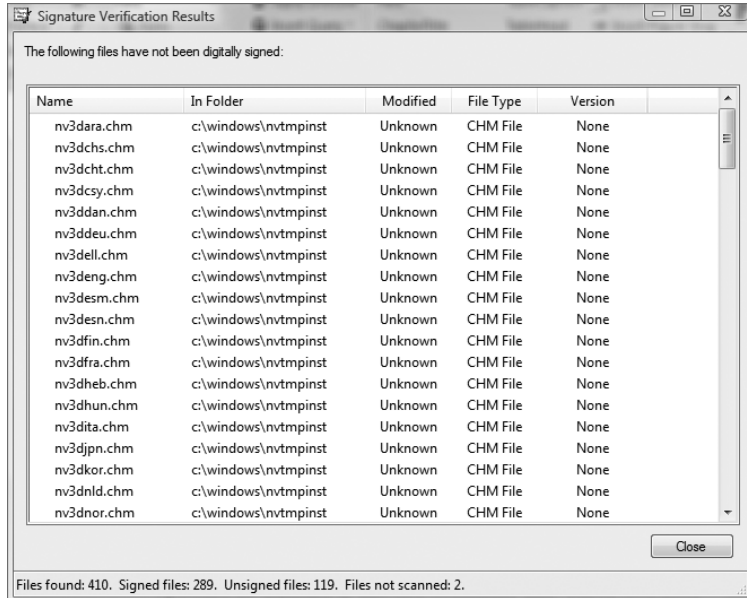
Signature Verification Results

The following files have not been digitally signed:

| Name | In Folder | Modified | File Type | Version |
|---|---|---|---|---|
| nv3dara.chm | c:\windows\nvtmpinst | Unknown | CHM File | None |
| nv3dchs.chm | c:\windows\nvtmpinst | Unknown | CHM File | None |
| nv3dcht.chm | c:\windows\nvtmpinst | Unknown | CHM File | None |
| nv3dcsy.chm | c:\windows\nvtmpinst | Unknown | CHM File | None |
| nv3ddan.chm | c:\windows\nvtmpinst | Unknown | CHM File | None |
| nv3ddeu.chm | c:\windows\nvtmpinst | Unknown | CHM File | None |
| nv3dell.chm | c:\windows\nvtmpinst | Unknown | CHM File | None |
| nv3deng.chm | c:\windows\nvtmpinst | Unknown | CHM File | None |
| nv3desm.chm | c:\windows\nvtmpinst | Unknown | CHM File | None |
| nv3desn.chm | c:\windows\nvtmpinst | Unknown | CHM File | None |
| nv3dfin.chm | c:\windows\nvtmpinst | Unknown | CHM File | None |
| nv3dfra.chm | c:\windows\nvtmpinst | Unknown | CHM File | None |
| nv3dheb.chm | c:\windows\nvtmpinst | Unknown | CHM File | None |
| nv3dhun.chm | c:\windows\nvtmpinst | Unknown | CHM File | None |
| nv3dita.chm | c:\windows\nvtmpinst | Unknown | CHM File | None |
| nv3djpn.chm | c:\windows\nvtmpinst | Unknown | CHM File | None |
| nv3dkor.chm | c:\windows\nvtmpinst | Unknown | CHM File | None |
| nv3dnld.chm | c:\windows\nvtmpinst | Unknown | CHM File | None |
| nv3dnor.chm | c:\windows\nvtmpinst | Unknown | CHM File | None |

Close

Files found: 410. Signed files: 289. Unsigned files: 119. Files not scanned: 2.